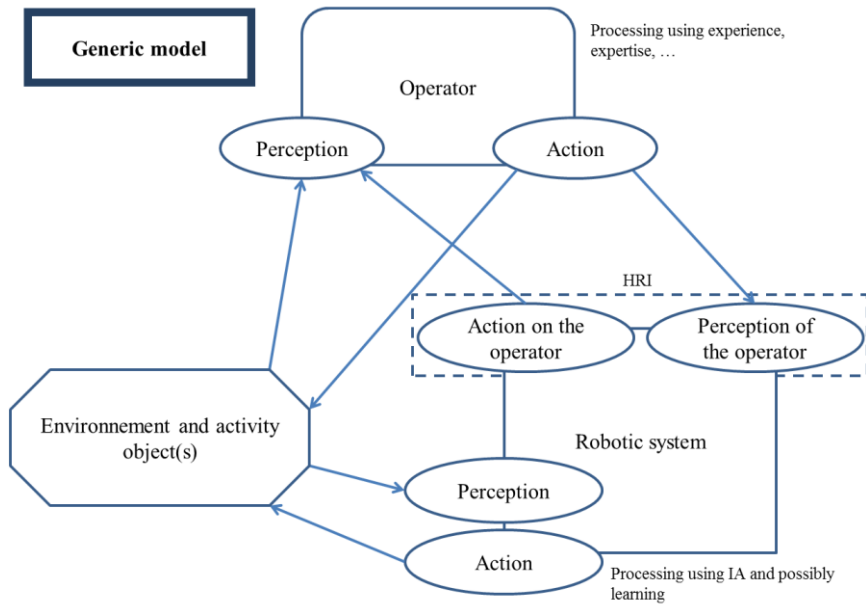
Generic model

Processing using experience, expertise, …

Operator

Perception

Action

HRI

Action on the operator

Perception of the operator

Environnement and activity object(s)

Robotic system

Perception

Action

Processing using IA and possibly learning